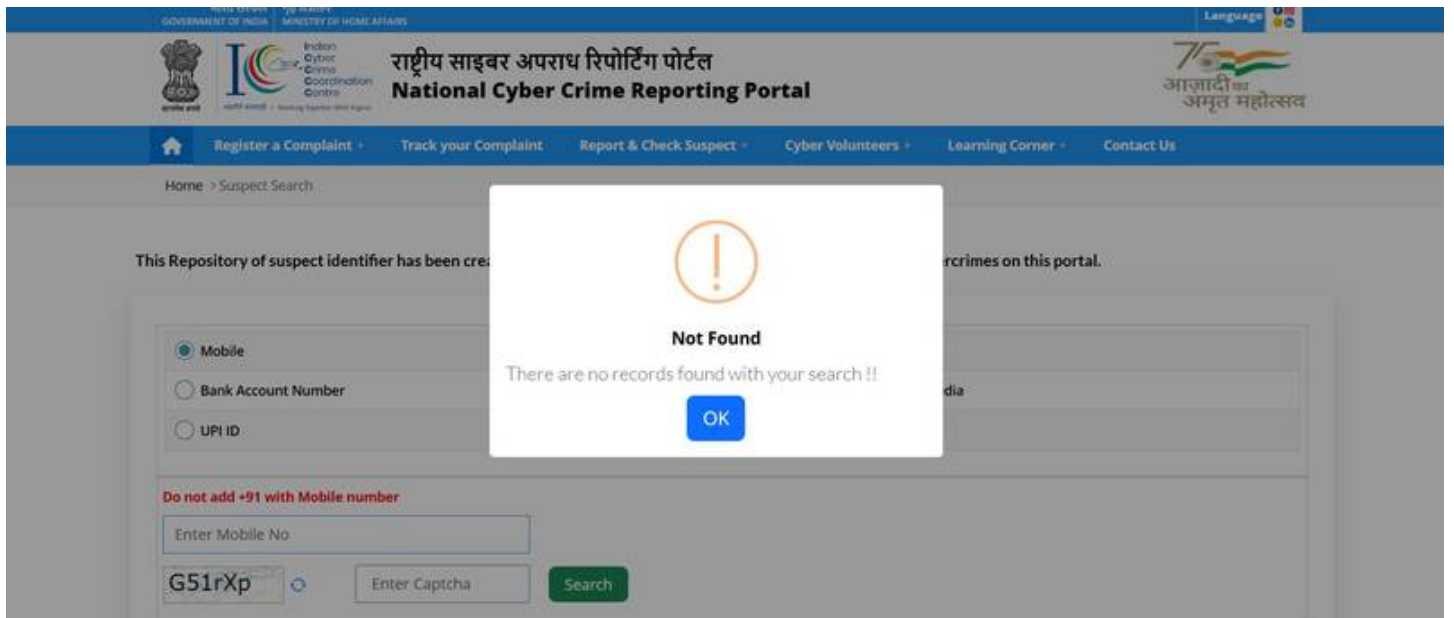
GOVERNMENT OF INDIA | MINISTRY OF HOME AFFAIRS

Language

Indian Cyber Crime Coordination Centre

राष्ट्रीय साइबर अपराध रिपोर्टिंग पोर्टल
National Cyber Crime Reporting Portal

आज़ादी का अमृत महोत्सव

Register a Complaint | Track your Complaint | Report & Check Suspect | Cyber Volunteers | Learning Corner | Contact Us

Home > Suspect Search

This Repository of suspect identifier has been crea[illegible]ercrimes on this portal.

Mobile

Bank Account Number

UPI ID

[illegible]dia

Not Found

There are no records found with your search !!

OK

Do not add +91 with Mobile number

Enter Mobile No

G51rXp

Enter Captcha

Search